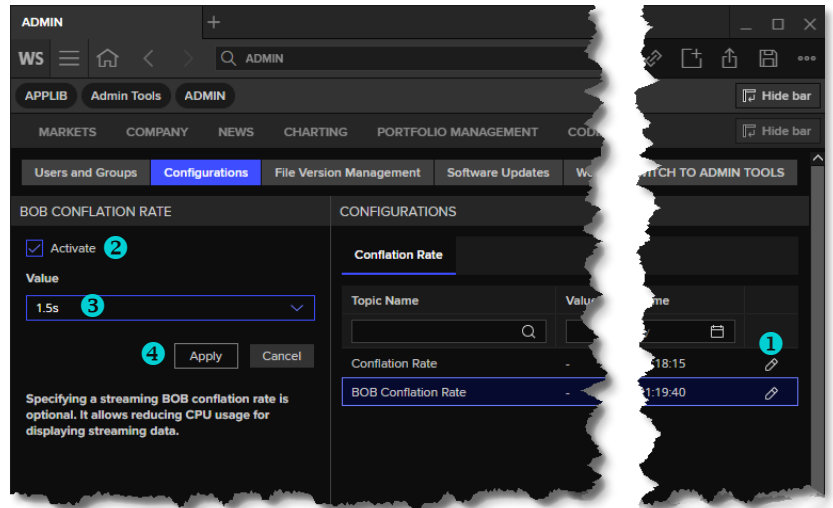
ADMIN +

WS ADMIN

APPLIB Admin Tools ADMIN

Hide bar

MARKETS COMPANY NEWS CHARTING PORTFOLIO MANAGEMENT COD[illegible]

Hide bar

Users and Groups Configurations File Version Management Software Updates W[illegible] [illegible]TCH TO ADMIN TOOLS

BOB CONFLATION RATE

Activate 2

Value

1.5s 3

4 Apply Cancel

Specifying a streaming BOB conflation rate is optional. It allows reducing CPU usage for displaying streaming data.

CONFIGURATIONS

Conflation Rate

| Topic Name | Valu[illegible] | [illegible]me | |
|---|---|---|---|
| | | | 1 |
| Conflation Rate | - | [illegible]18:15 | |
| BOB Conflation Rate | - | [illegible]1:19:40 | |